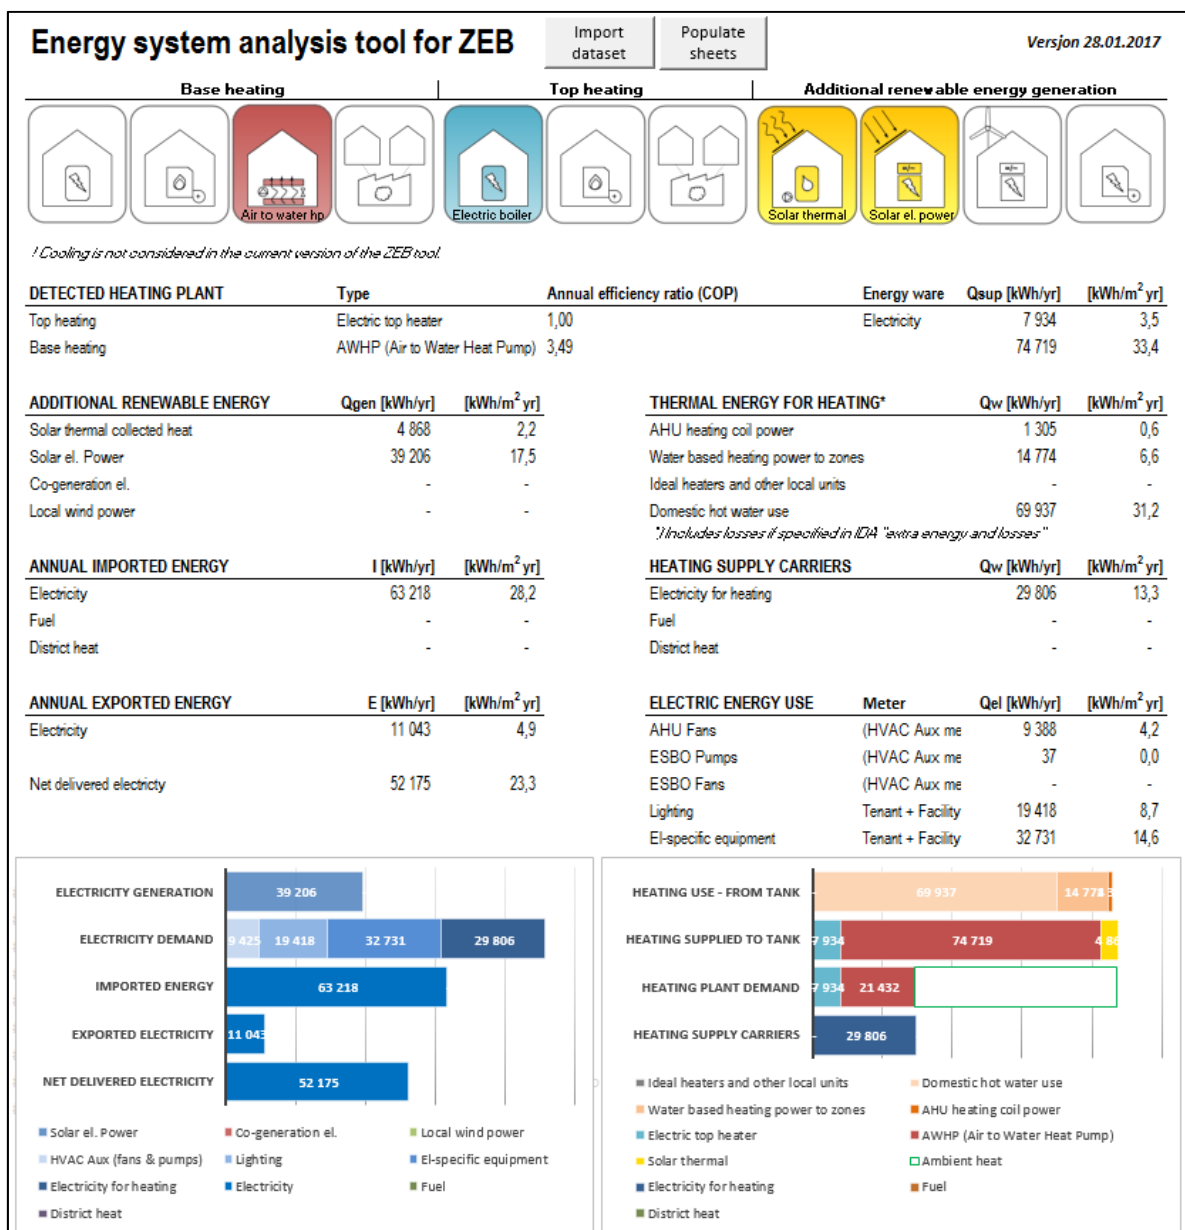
Energy system analysis tool for ZEB

Import dataset

Populate sheets

Versjon 28.01.2017

Base heating

Top heating

Additional renewable energy generation

Air to water hp

Electric boiler

Solar thermal

Solar el. power

! Cooling is not considered in the current version of the ZEB tool

| DETECTED HEATING PLANT | Type | Annual efficiency ratio (COP) | Energy ware | Qsup [kWh/yr] | [kWh/m$^2$ yr] |
|---|---|---|---|---|---|
| Top heating | Electric top heater | 1,00 | Electricity | 7 934 | 3,5 |
| Base heating | AWHP (Air to Water Heat Pump) | 3,49 | | 74 719 | 33,4 |

| ADDITIONAL RENEWABLE ENERGY | Qgen [kWh/yr] | [kWh/m$^2$ yr] |
|---|---|---|
| Solar thermal collected heat | 4 868 | 2,2 |
| Solar el. Power | 39 206 | 17,5 |
| Co-generation el. | - | - |
| Local wind power | - | - |

| THERMAL ENERGY FOR HEATING* | Qw [kWh/yr] | [kWh/m$^2$ yr] |
|---|---|---|
| AHU heating coil power | 1 305 | 0,6 |
| Water based heating power to zones | 14 774 | 6,6 |
| Ideal heaters and other local units | - | - |
| Domestic hot water use | 69 937 | 31,2 |

*) Includes losses if specified in IDA "extra energy and losses"

| ANNUAL IMPORTED ENERGY | I [kWh/yr] | [kWh/m$^2$ yr] |
|---|---|---|
| Electricity | 63 218 | 28,2 |
| Fuel | - | - |
| District heat | - | - |

| HEATING SUPPLY CARRIERS | Qw [kWh/yr] | [kWh/m$^2$ yr] |
|---|---|---|
| Electricity for heating | 29 806 | 13,3 |
| Fuel | - | - |
| District heat | - | - |

| ANNUAL EXPORTED ENERGY | E [kWh/yr] | [kWh/m$^2$ yr] |
|---|---|---|
| Electricity | 11 043 | 4,9 |
| Net delivered electricty | 52 175 | 23,3 |

| ELECTRIC ENERGY USE | Meter | Qel [kWh/yr] | [kWh/m$^2$ yr] |
|---|---|---|---|
| AHU Fans | (HVAC Aux me | 9 388 | 4,2 |
| ESBO Pumps | (HVAC Aux me | 37 | 0,0 |
| ESBO Fans | (HVAC Aux me | - | - |
| Lighting | Tenant + Facility | 19 418 | 8,7 |
| El-specific equipment | Tenant + Facility | 32 731 | 14,6 |

ELECTRICITY GENERATION 39 206
ELECTRICITY DEMAND 9 425 19 418 32 731 29 806
IMPORTED ENERGY 63 218
EXPORTED ELECTRICITY 11 043
NET DELIVERED ELECTRICITY 52 175

Solar el. Power
Co-generation el.
Local wind power
HVAC Aux (fans & pumps)
Lighting
El-specific equipment
Electricity for heating
Electricity
Fuel
District heat

HEATING USE - FROM TANK 69 937 14 778
HEATING SUPPLIED TO TANK 7 934 74 719 4 86
HEATING PLANT DEMAND 7 934 21 432
HEATING SUPPLY CARRIERS 29 806

Ideal heaters and other local units
Domestic hot water use
Water based heating power to zones
AHU heating coil power
Electric top heater
AWHP (Air to Water Heat Pump)
Solar thermal
Ambient heat
Electricity for heating
Fuel
District heat